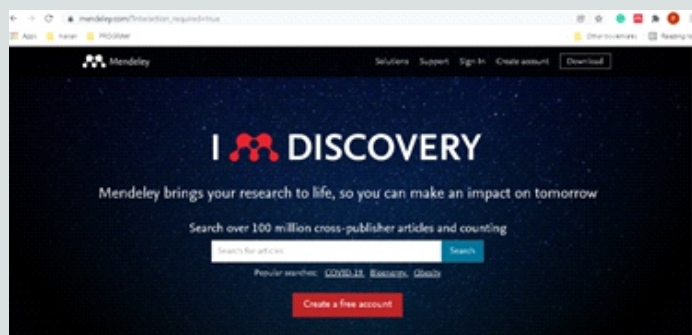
mendeley.com/?interaction_required=true

Apps harian PROGRAM

Other bookmarks Reading list

Mendeley

Solutions Support Sign In Create account Download

I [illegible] DISCOVERY

Mendeley brings your research to life, so you can make an impact on tomorrow

Search over 100 million cross-publisher articles and counting

Search for articles

Search

Popular searches: COVID-19 Bioenergy Obesity

Create a free account